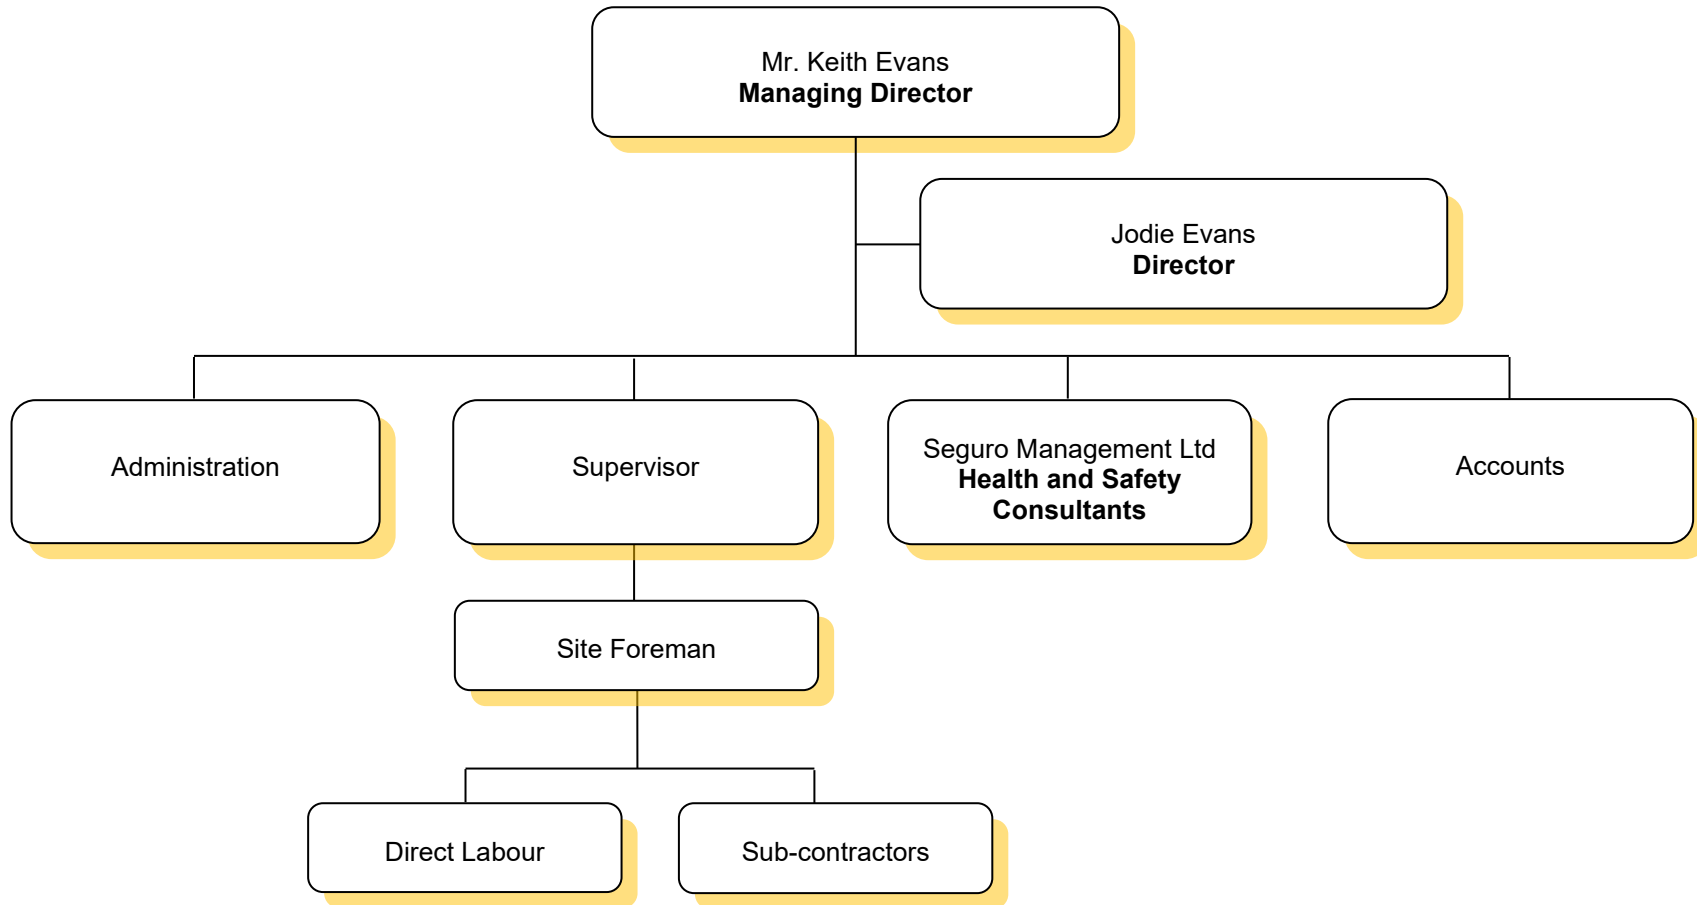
Mr. Keith Evans
**Managing Director**

Jodie Evans
**Director**

Administration

Supervisor

Seguro Management Ltd
**Health and Safety Consultants**

Accounts

Site Foreman

Direct Labour

Sub-contractors